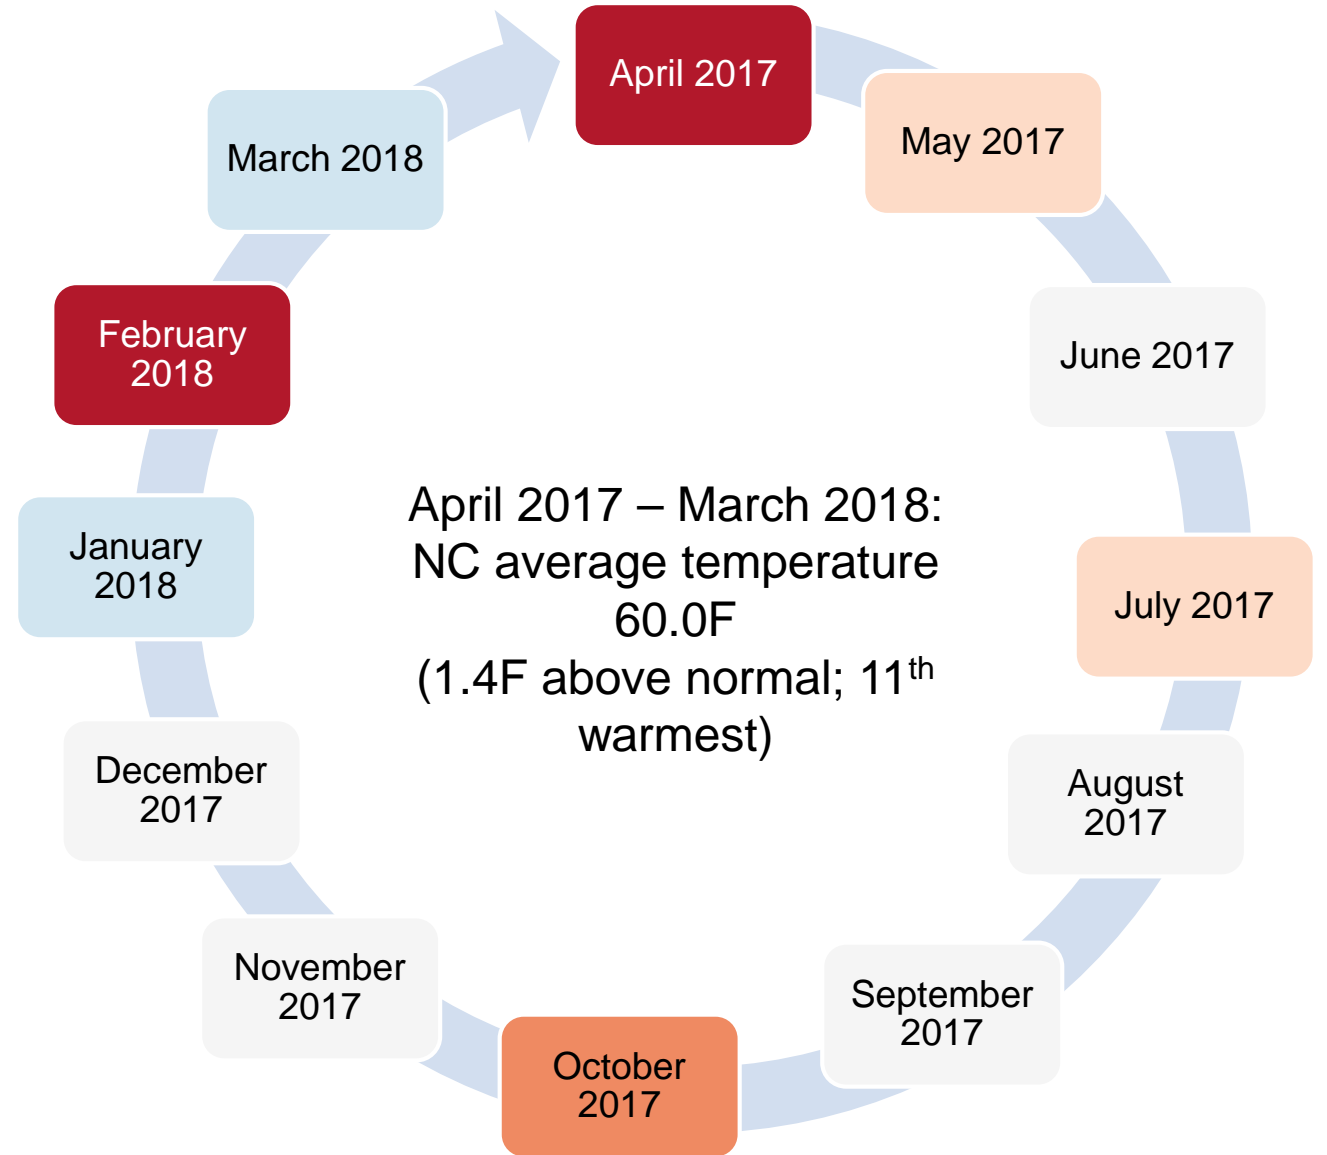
April 2017

May 2017

June 2017

July 2017

August 2017

September 2017

October 2017

November 2017

December 2017

January 2018

February 2018

March 2018

April 2017 – March 2018: NC average temperature 60.0F (1.4F above normal; 11$^{th}$ warmest)